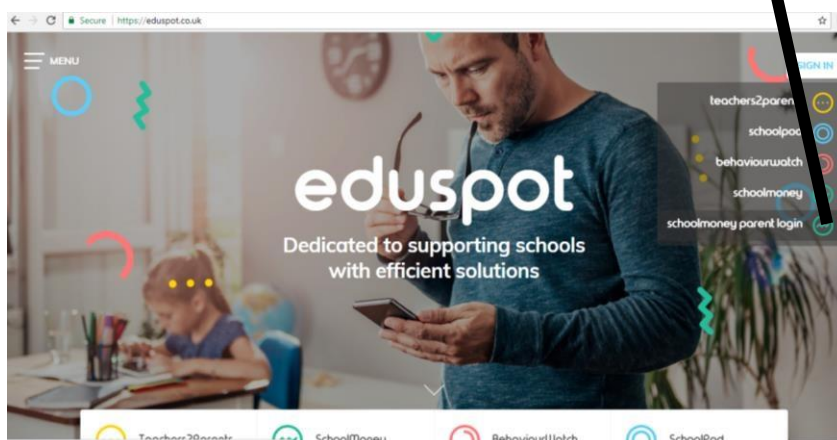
Secure | https://eduspot.co.uk

MENU

SIGN IN

teachers2paren
schoolpod
behaviourwatch
schoolmoney
schoolmoney parent login

eduspot

Dedicated to supporting schools with efficient solutions

Teachers2Parents
SchoolMoney
BehaviourWatch
SchoolPod